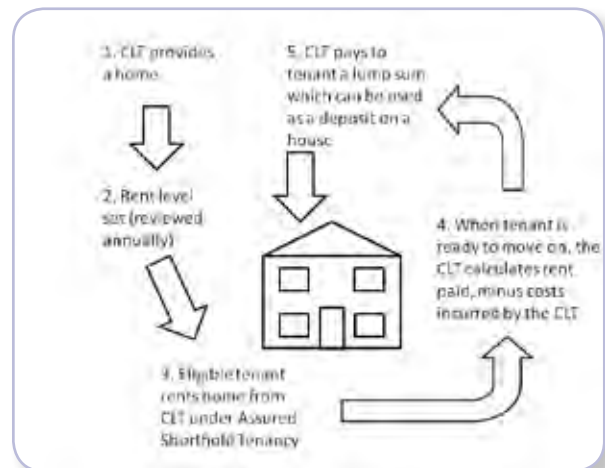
1. CLT provides a home

5. CLT pays to tenant a lump sum which can be used as a deposit on a house

2. Rent level set (reviewed annually)

4. When tenant is ready to move on, the CLT calculates rent paid, minus costs incurred by the CLT

3. Eligible tenant rents home from CLT under Assured Shorthold Tenancy